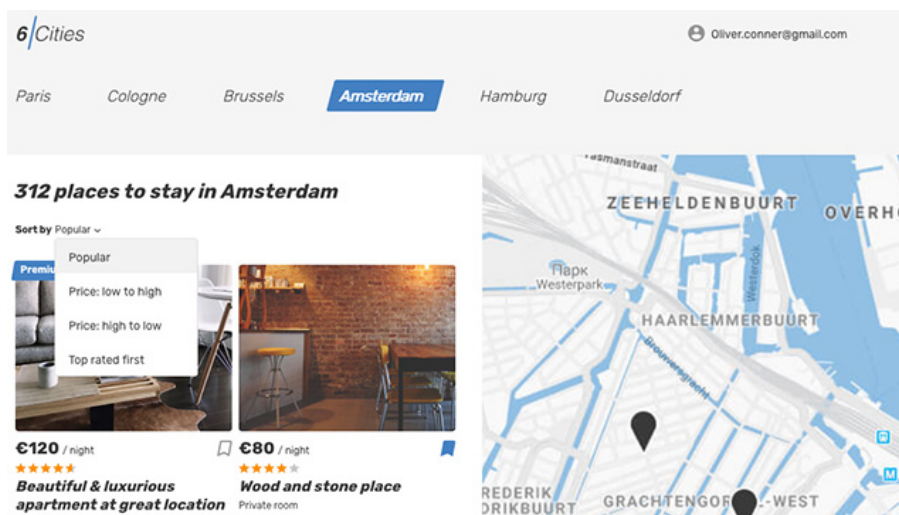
6 Cities

Oliver.conner@gmail.com

Paris Cologne Brussels Amsterdam Hamburg Dusseldorf

312 places to stay in Amsterdam

Sort by Popular

Popular
Price: low to high
Price: high to low
Top rated first

Premiu

€120 / night

Beautiful & luxurious apartment at great location

€80 / night

Wood and stone place

Private room

ZEEHELDENBUURT
OVERH
Парк Westerpark
HAARLEMMERBUURT
Brouwersgracht
Westerdok
REDERIK DRIKBUURT
GRACHTENGOR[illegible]L-WEST